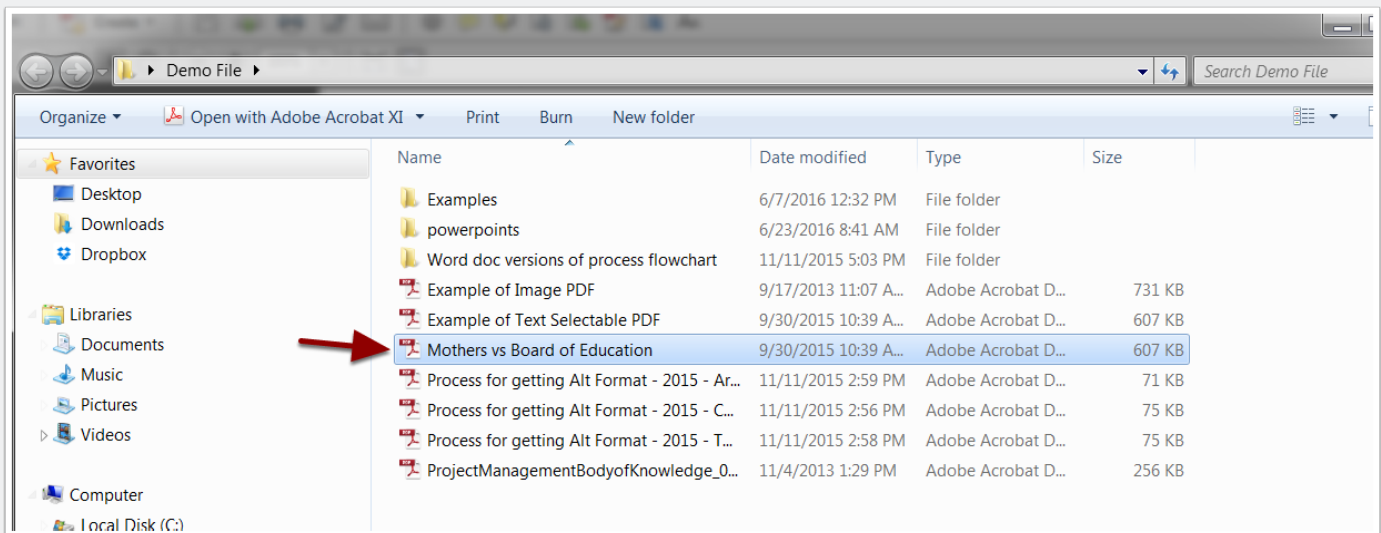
Demo File

Search Demo File

Organize Open with Adobe Acrobat XI Print Burn New folder

Favorites
Desktop
Downloads
Dropbox

Libraries
Documents
Music
Pictures
Videos

Computer
Local Disk (C:)

| Name | Date modified | Type | Size |
|---|---|---|---|
| Examples | 6/7/2016 12:32 PM | File folder | |
| powerpoints | 6/23/2016 8:41 AM | File folder | |
| Word doc versions of process flowchart | 11/11/2015 5:03 PM | File folder | |
| Example of Image PDF | 9/17/2013 11:07 A... | Adobe Acrobat D... | 731 KB |
| Example of Text Selectable PDF | 9/30/2015 10:39 A... | Adobe Acrobat D... | 607 KB |
| Mothers vs Board of Education | 9/30/2015 10:39 A... | Adobe Acrobat D... | 607 KB |
| Process for getting Alt Format - 2015 - Ar... | 11/11/2015 2:59 PM | Adobe Acrobat D... | 71 KB |
| Process for getting Alt Format - 2015 - C... | 11/11/2015 2:56 PM | Adobe Acrobat D... | 75 KB |
| Process for getting Alt Format - 2015 - T... | 11/11/2015 2:58 PM | Adobe Acrobat D... | 75 KB |
| ProjectManagementBodyofKnowledge_0... | 11/4/2013 1:29 PM | Adobe Acrobat D... | 256 KB |